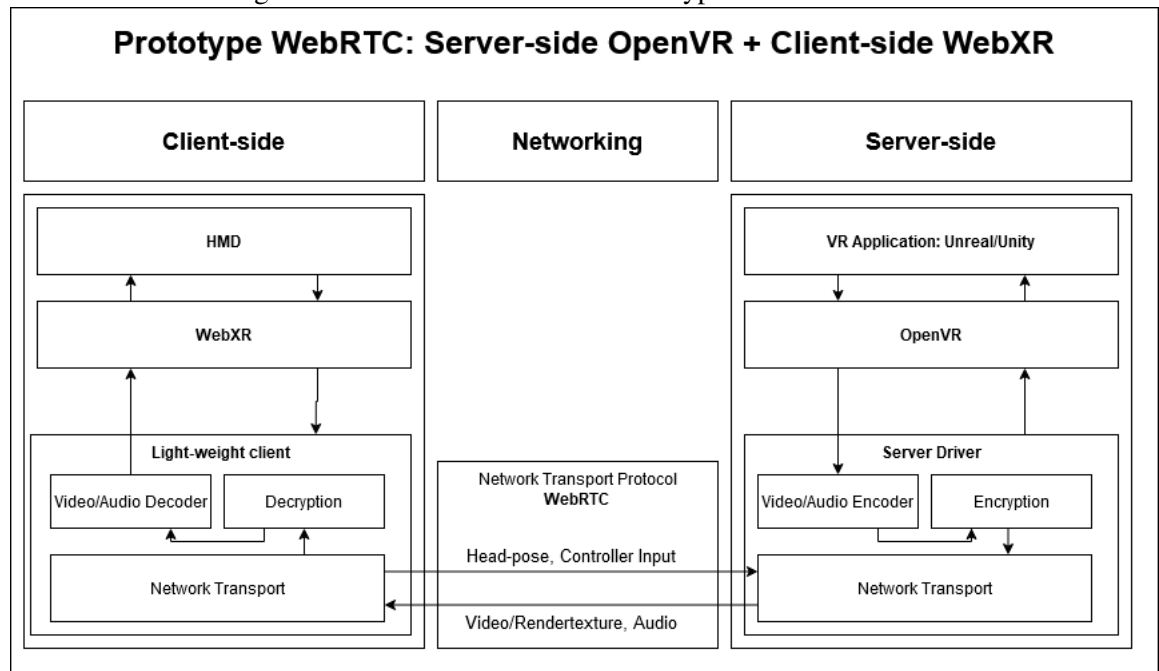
Prototype WebRTC: Server-side OpenVR + Client-side WebXR

Client-side

Networking

Server-side

HMD

WebXR

Light-weight client

Video/Audio Decoder

Decryption

Network Transport

VR Application: Unreal/Unity

OpenVR

Server Driver

Video/Audio Encoder

Encryption

Network Transport

Network Transport Protocol
WebRTC

Head-pose, Controller Input

Video/Rendertexture, Audio